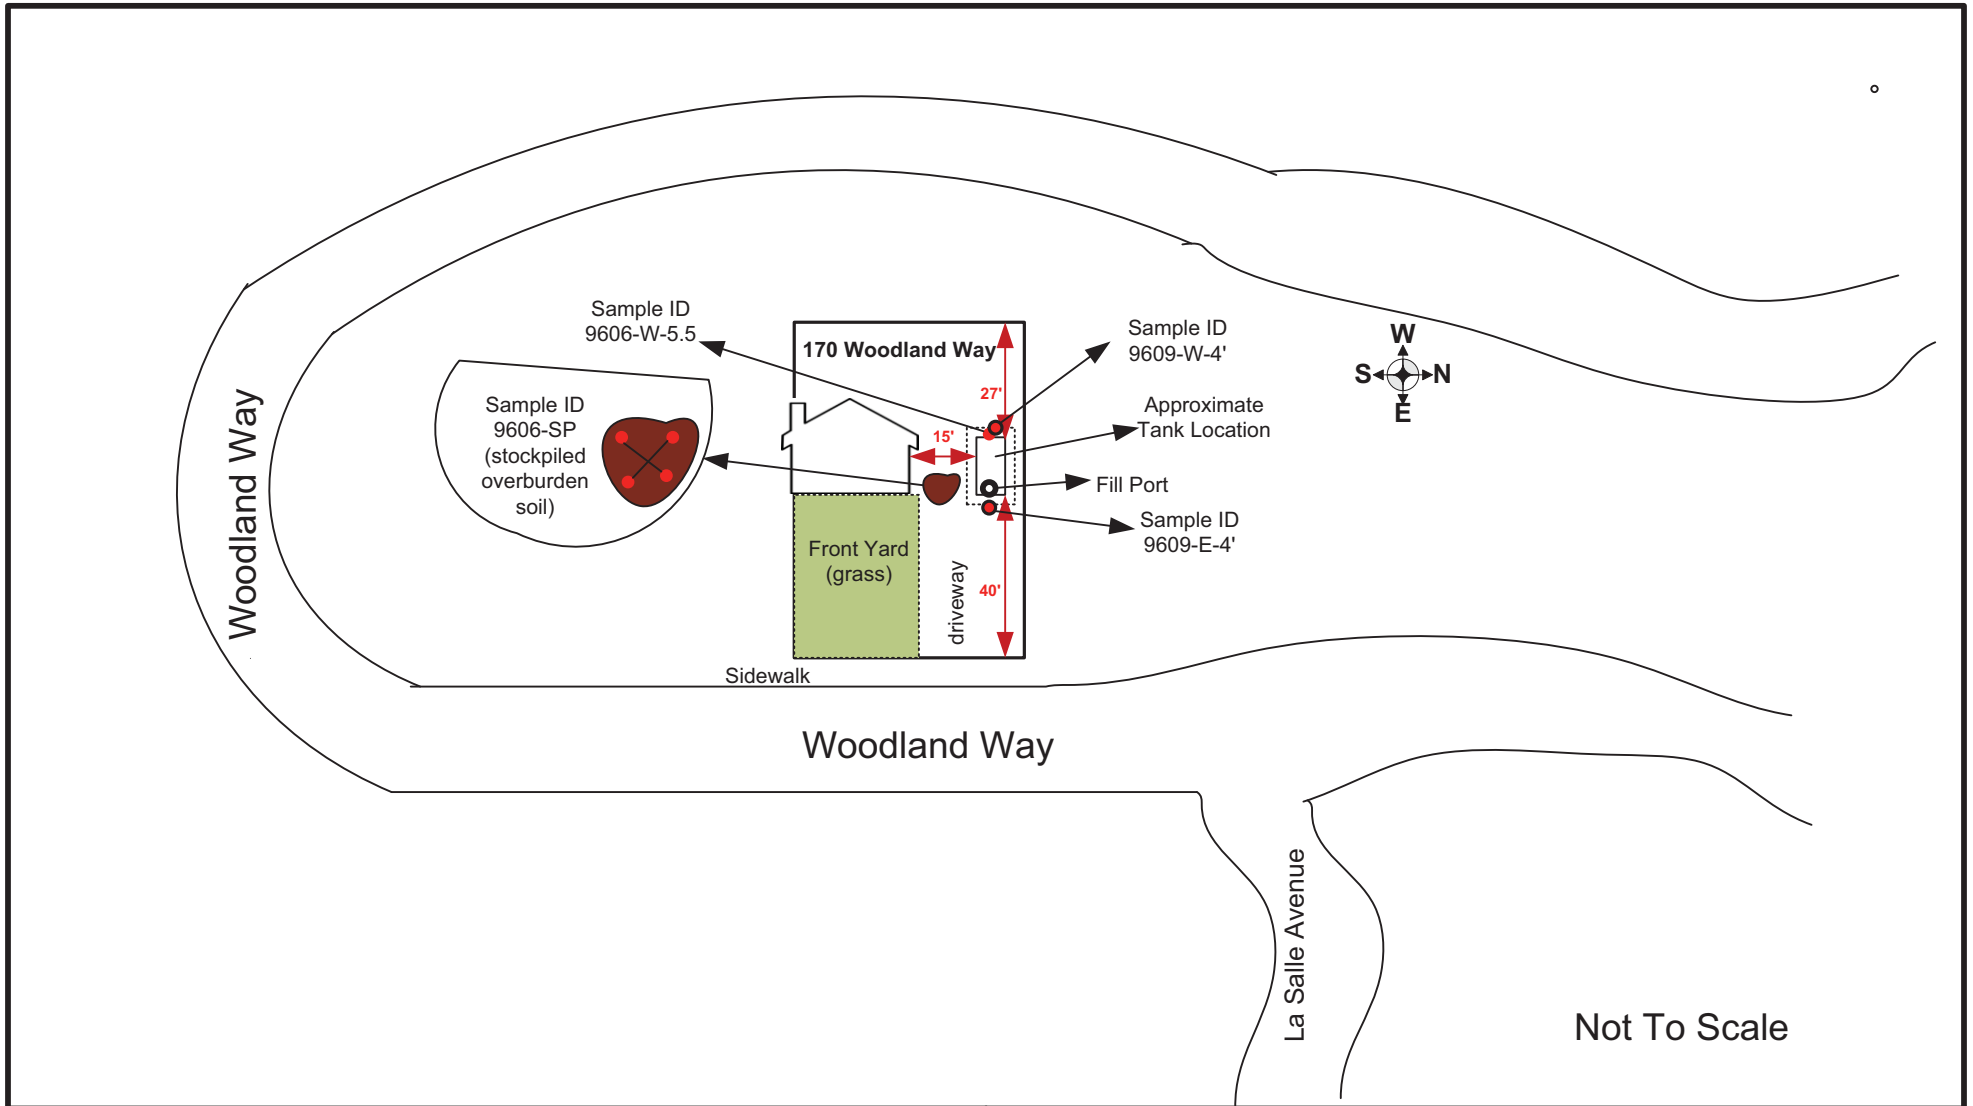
Woodland Way

Sample ID
9606-W-5.5

170 Woodland Way

27'

Sample ID
9609-W-4'

Approximate
Tank Location

W
S
N
E

Sample ID
9606-SP
(stockpiled
overburden
soil)

15'

Fill Port

Sample ID
9609-E-4'

Front Yard
(grass)

driveway

40'

Sidewalk

Woodland Way

La Salle Avenue

Not To Scale